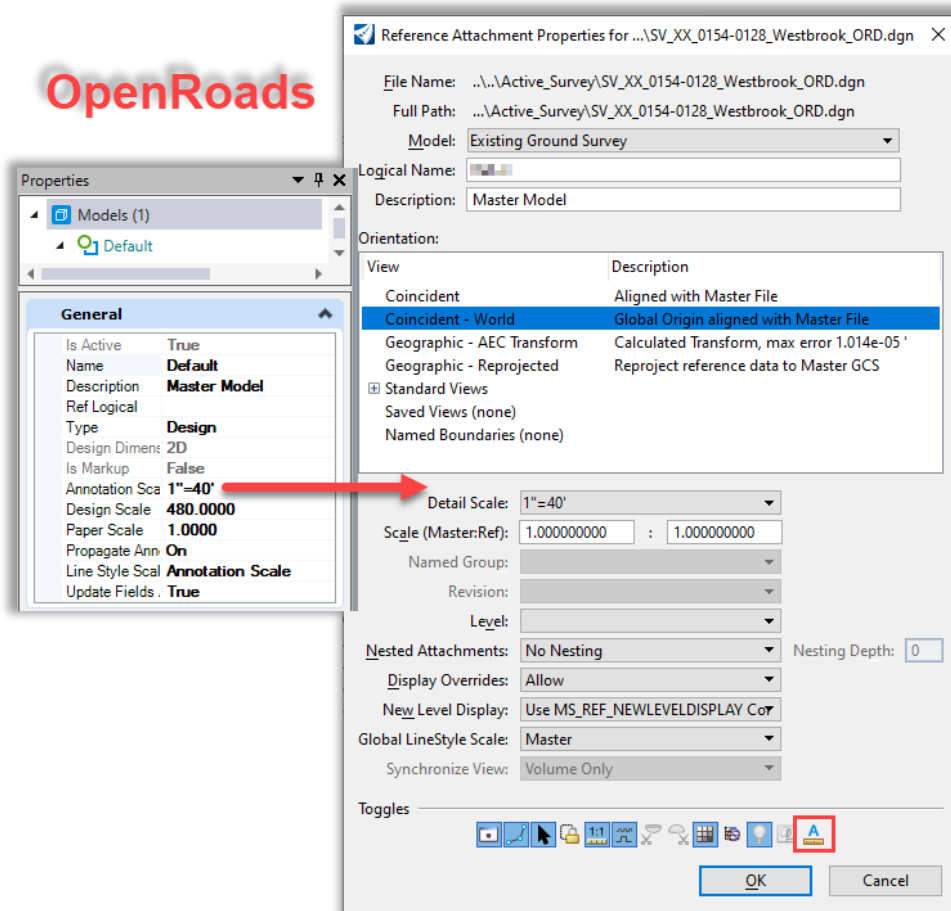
OpenRoads

Properties

Models (1)

Default

General

| | |
|---|---|
| Is Active | True |
| Name | Default |
| Description | Master Model |
| Ref Logical | |
| Type | Design |
| Design Dimens | 2D |
| Is Markup | False |
| Annotation Sca | 1"=40' |
| Design Scale | 480.0000 |
| Paper Scale | 1.0000 |
| Propagate Ann | On |
| Line Style Scal | Annotation Scale |
| Update Fields | True |

Reference Attachment Properties for ...\SV_XX_0154-0128_Westbrook_ORD.dgn

File Name: ..\..\Active_Survey\SV_XX_0154-0128_Westbrook_ORD.dgn

Full Path: ...\Active_Survey\SV_XX_0154-0128_Westbrook_ORD.dgn

Model: Existing Ground Survey

Logical Name: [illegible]

Description: Master Model

Orientation:

| View | Description |
|---|---|
| Coincident | Aligned with Master File |
| Coincident - World | Global Origin aligned with Master File |
| Geographic - AEC Transform | Calculated Transform, max error 1.014e-05 ' |
| Geographic - Reprojected | Reproject reference data to Master GCS |
| Standard Views | |
| Saved Views (none) | |
| Named Boundaries (none) | |

Detail Scale: 1"=40'

Scale (Master:Ref): 1.000000000 : 1.000000000

Named Group:

Revision:

Level:

Nested Attachments: No Nesting

Nesting Depth: 0

Display Overrides: Allow

New Level Display: Use MS_REF_NEWLEVELDISPLAY Co

Global LineStyle Scale: Master

Synchronize View: Volume Only

Toggles

1:1

OK

Cancel